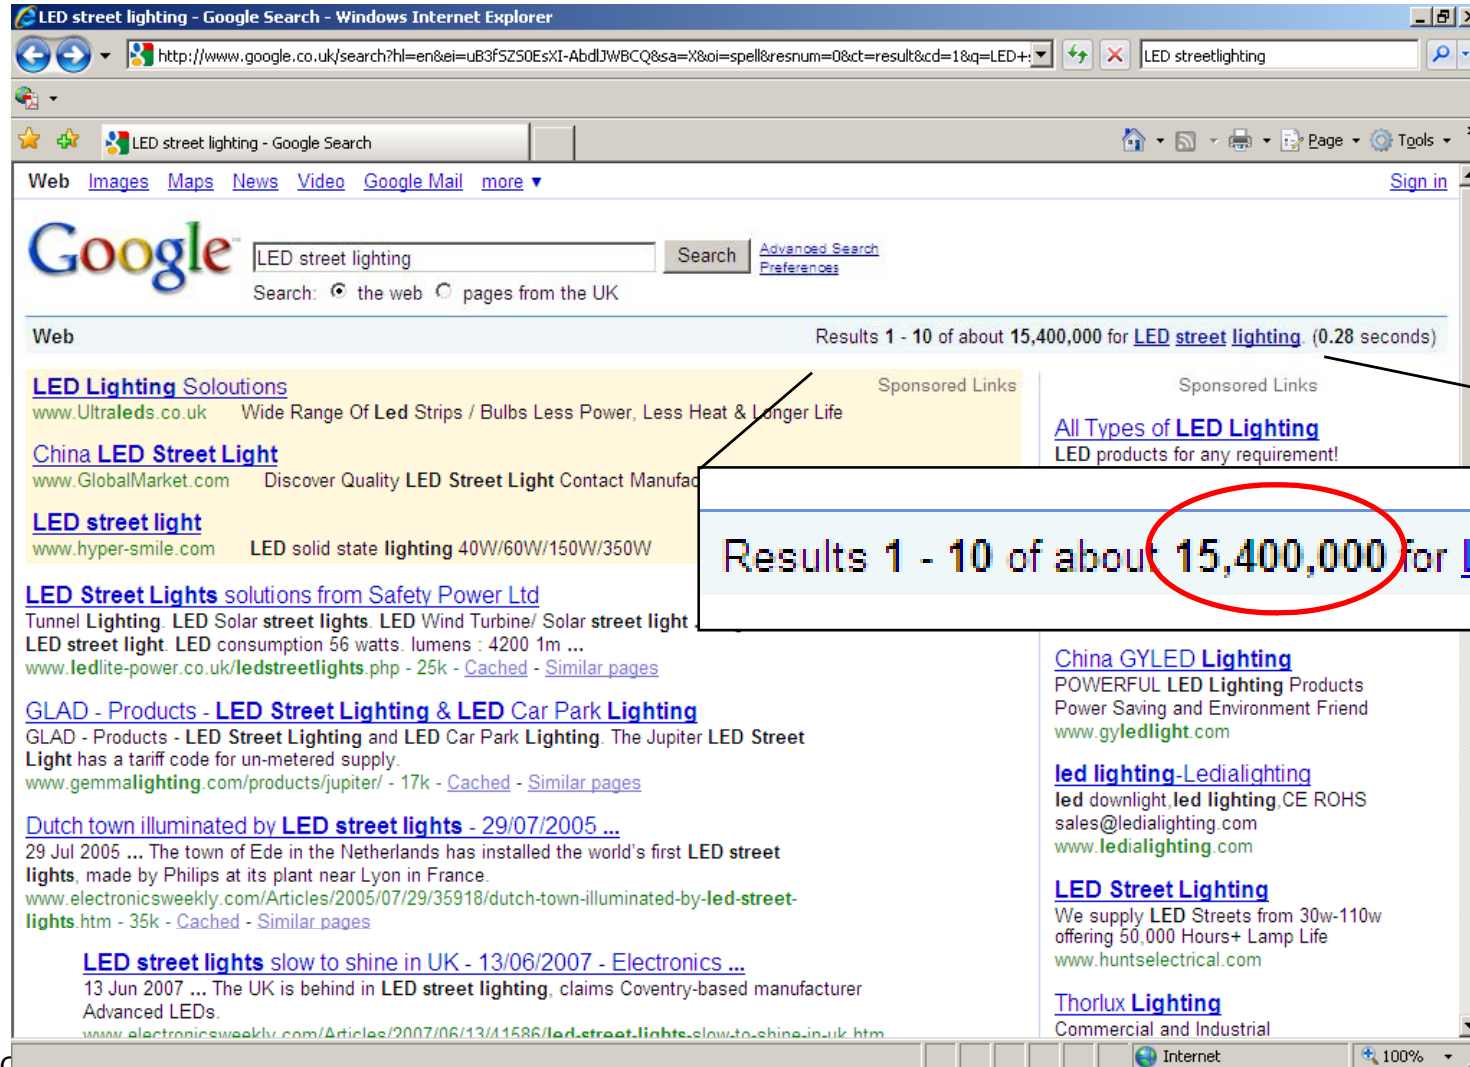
LED street lighting - Google Search - Windows Internet Explorer

http://www.google.co.uk/search?hl=en&ei=uB3fSZS0EsXI-AbdlJWBCQ&sa=X&oi=spell&resnum=0&ct=result&cd=1&q=LED+

LED streetlighting

LED street lighting - Google Search

Page Tools

Web Images Maps News Video Google Mail more ▼ Sign in

Google

LED street lighting Search Advanced Search Preferences

Search: the web pages from the UK

Web Results 1 - 10 of about 15,400,000 for LED street lighting. (0.28 seconds)

Sponsored Links

LED Lighting Soloutions
www.Ultraleds.co.uk Wide Range Of Led Strips / Bulbs Less Power, Less Heat & Longer Life

China LED Street Light
www.GlobalMarket.com Discover Quality LED Street Light Contact Manufac

LED street light
www.hyper-smile.com LED solid state lighting 40W/60W/150W/350W

Results 1 - 10 of about 15,400,000 for

LED Street Lights solutions from Safety Power Ltd
Tunnel Lighting. LED Solar street lights. LED Wind Turbine/ Solar street light LED street light. LED consumption 56 watts. lumens : 4200 1m ...
www.ledlite-power.co.uk/ledstreetlights.php - 25k - Cached - Similar pages

GLAD - Products - LED Street Lighting & LED Car Park Lighting
GLAD - Products - LED Street Lighting and LED Car Park Lighting. The Jupiter LED Street Light has a tariff code for un-metered supply.
www.gemmalighting.com/products/jupiter/ - 17k - Cached - Similar pages

Dutch town illuminated by LED street lights - 29/07/2005 ...
29 Jul 2005 ... The town of Ede in the Netherlands has installed the world's first LED street lights, made by Philips at its plant near Lyon in France.
www.electronicsweekly.com/Articles/2005/07/29/35918/dutch-town-illuminated-by-led-street-lights.htm - 35k - Cached - Similar pages

LED street lights slow to shine in UK - 13/06/2007 - Electronics ...
13 Jun 2007 ... The UK is behind in LED street lighting, claims Coventry-based manufacturer Advanced LEDs.
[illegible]

Sponsored Links

All Types of LED Lighting
LED products for any requirement!

China GYLED Lighting
POWERFUL LED Lighting Products Power Saving and Environment Friend
www.gyledlight.com

led lighting-Ledialighting
led downlight,led lighting,CE ROHS
sales@ledialighting.com
www.ledialighting.com

LED Street Lighting
We supply LED Streets from 30w-110w offering 50,000 Hours+ Lamp Life
www.huntselectrical.com

Thorlux Lighting
Commercial and Industrial

Internet 100%